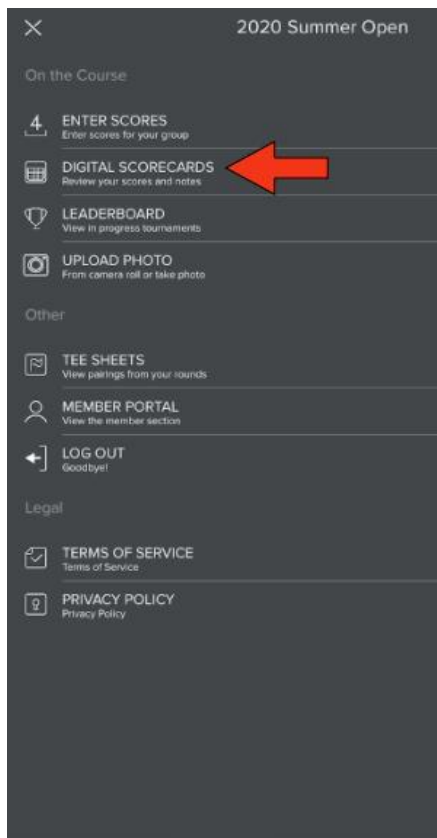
2020 Summer Open

On the Course

4 ENTER SCORES
Enter scores for your group

DIGITAL SCORECARDS
Review your scores and notes

LEADERBOARD
View in progress tournaments

UPLOAD PHOTO
From camera roll or take photo

Other

TEE SHEETS
View pairings from your rounds

MEMBER PORTAL
View the member section

LOG OUT
Goodbye!

Legal

TERMS OF SERVICE
Terms of Service

PRIVACY POLICY
Privacy Policy